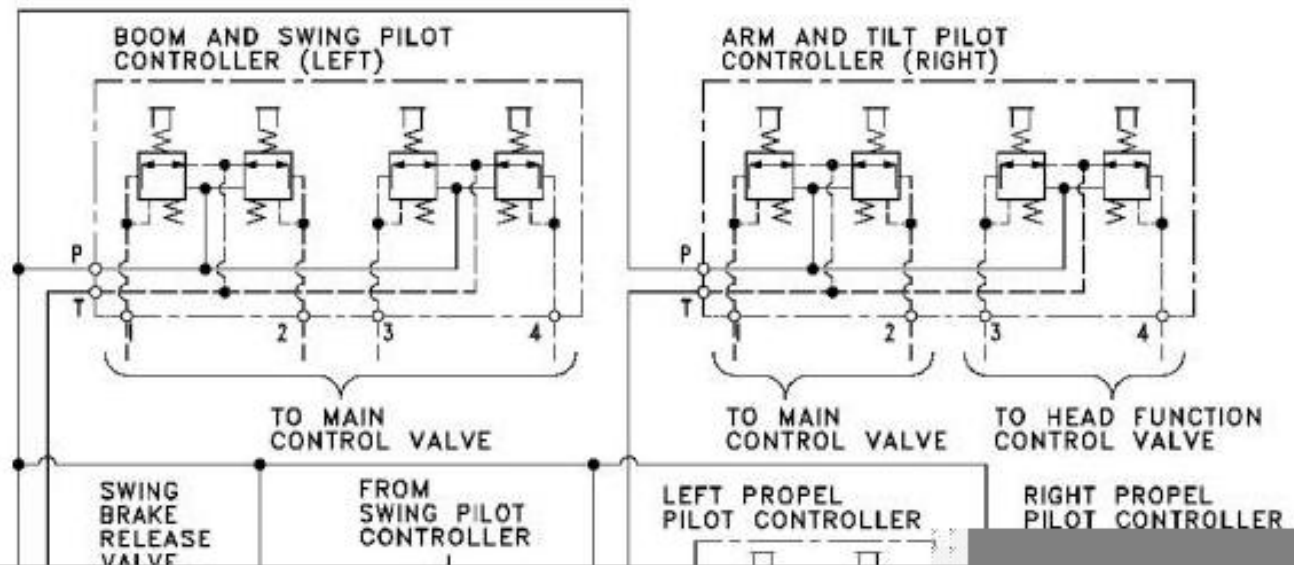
BOOM AND SWING PILOT CONTROLLER (LEFT)

P
T
1
2
3
4

TO MAIN CONTROL VALVE

ARM AND TILT PILOT CONTROLLER (RIGHT)

P
T
1
2
3
4

TO MAIN CONTROL VALVE

TO HEAD FUNCTION CONTROL VALVE

SWING BRAKE RELEASE VALVE

FROM SWING PILOT CONTROLLER

LEFT PROPEL PILOT CONTROLLER

RIGHT PROPEL PILOT CONTROLLER